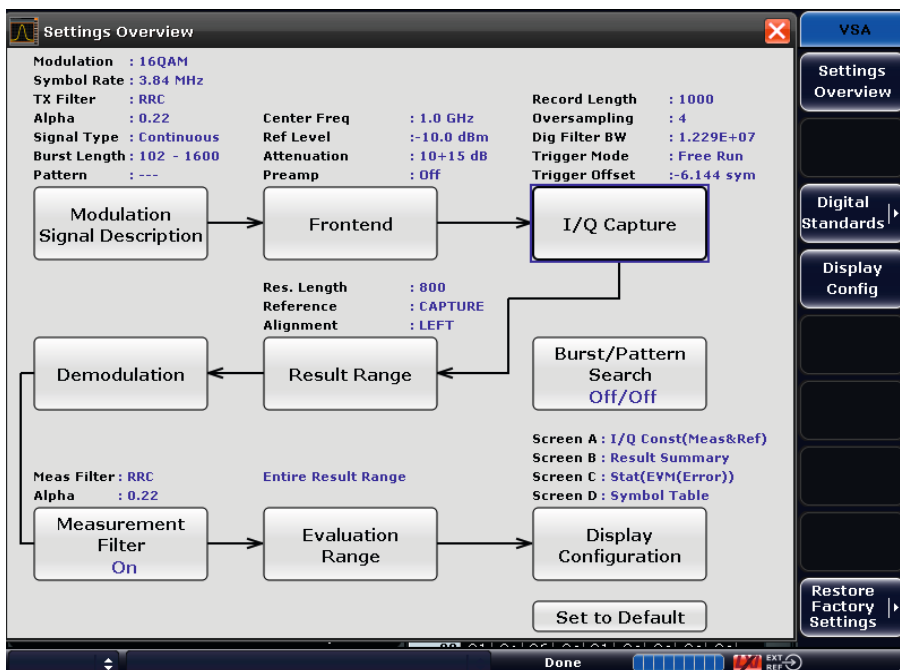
Settings Overview

Modulation : 16QAM
Symbol Rate : 3.84 MHz
TX Filter : RRC
Alpha : 0.22
Signal Type : Continuous
Burst Length : 102 - 1600
Pattern : ---

Center Freq : 1.0 GHz
Ref Level : -10.0 dBm
Attenuation : 10+15 dB
Preamp : Off

Record Length : 1000
Oversampling : 4
Dig Filter BW : 1.229E+07
Trigger Mode : Free Run
Trigger Offset : -6.144 sym

Modulation Signal Description

Frontend

I/Q Capture

Res. Length : 800
Reference : CAPTURE
Alignment : LEFT

Demodulation

Result Range

Burst/Pattern Search Off/Off

Screen A : I/Q Const(Meas&Ref)
Screen B : Result Summary
Screen C : Stat(EVM(Error))
Screen D : Symbol Table

Meas Filter : RRC
Alpha : 0.22

Entire Result Range

Measurement Filter On

Evaluation Range

Display Configuration

Set to Default

VSA

Settings Overview

Digital Standards

Display Config

Restore Factory Settings

Done

EXT REF